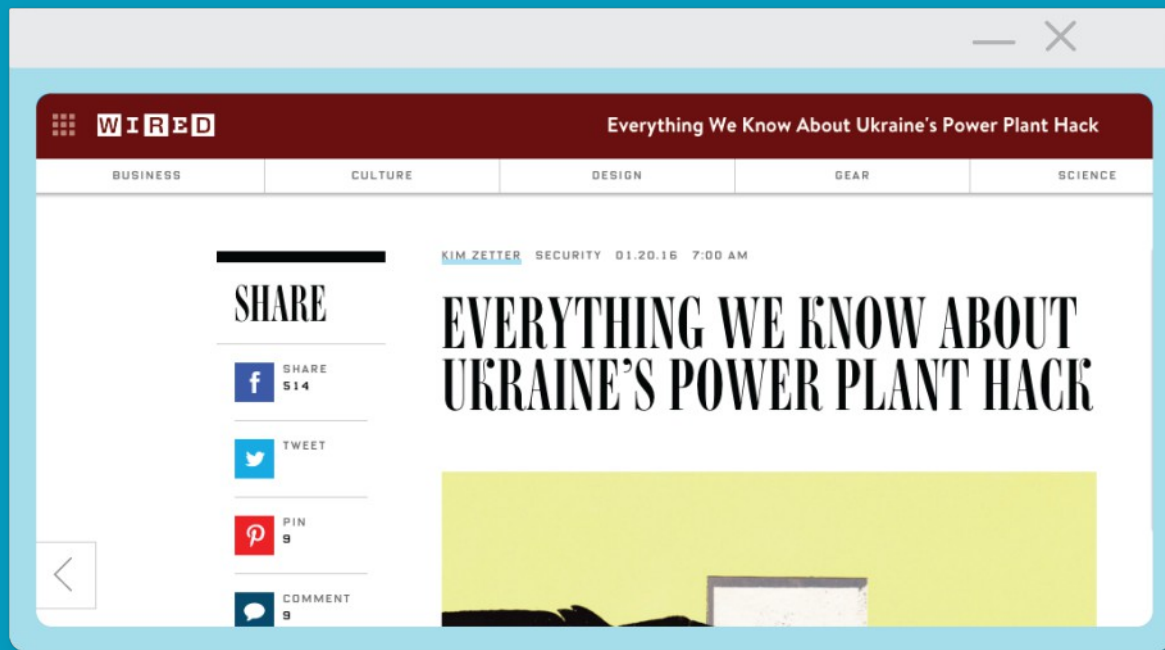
WIRED

Everything We Know About Ukraine's Power Plant Hack

BUSINESS CULTURE DESIGN GEAR SCIENCE

SHARE

SHARE
514

TWEET

PIN
9

COMMENT
9

KIM ZETTER SECURITY 01.20.16 7:00 AM

EVERYTHING WE KNOW ABOUT UKRAINE'S POWER PLANT HACK